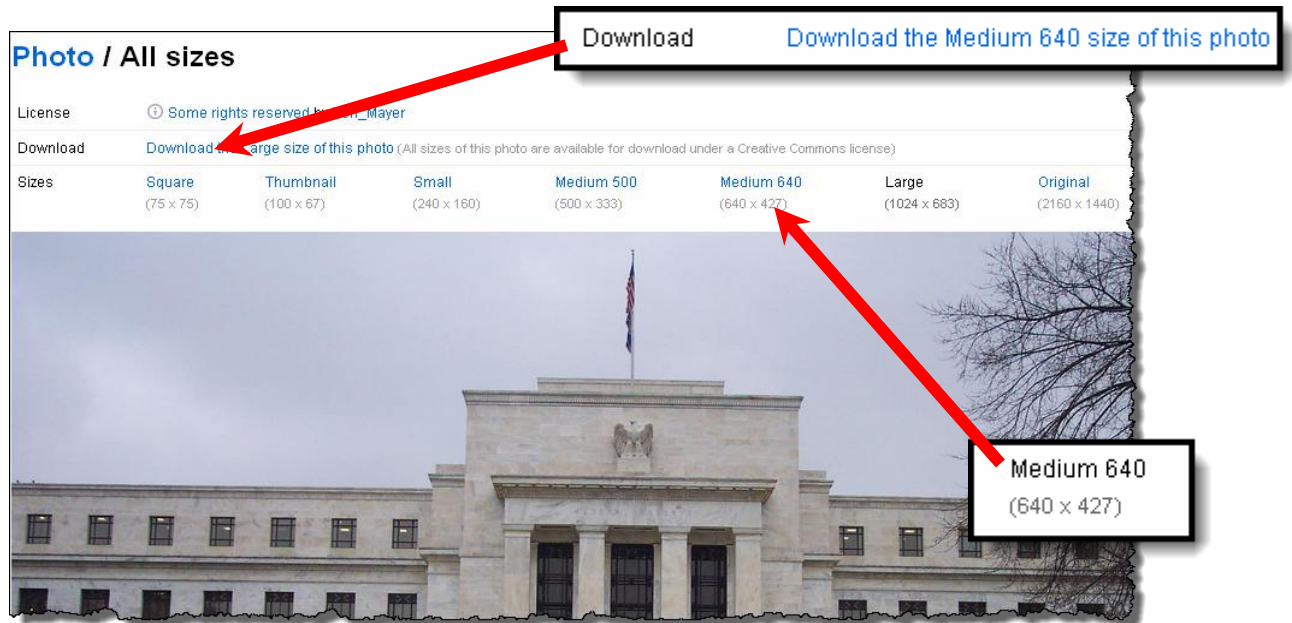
Download Download the Medium 640 size of this photo

Photo / All sizes

| | | | | | | | |
|---|---|---|---|---|---|---|---|
| License | Some rights reserved by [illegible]_Mayer | | | | | | |
| Download | Download the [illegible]arge size of this photo (All sizes of this photo are available for download under a Creative Commons license) | | | | | | |
| Sizes | Square (75 x 75) | Thumbnail (100 x 67) | Small (240 x 160) | Medium 500 (500 x 333) | Medium 640 (640 x 427) | Large (1024 x 683) | Original (2160 x 1440) |

Medium 640
(640 x 427)